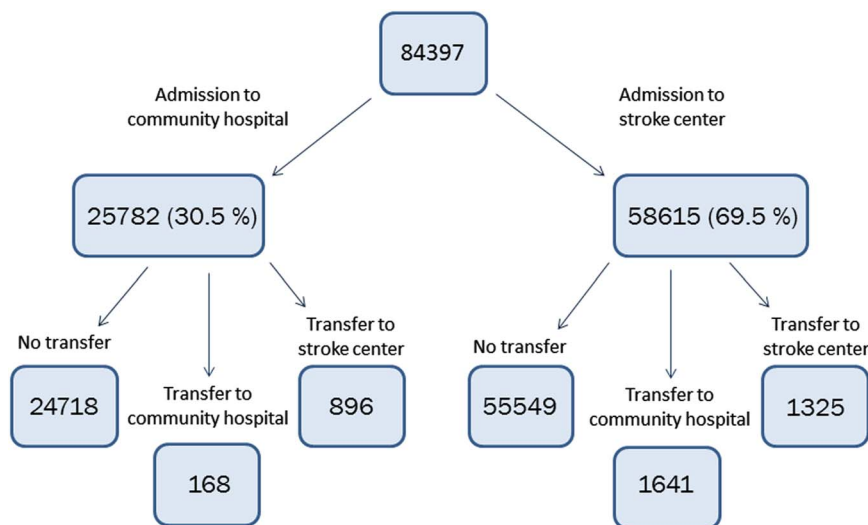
84397

Admission to community hospital

Admission to stroke center

25782 (30.5 %)

58615 (69.5 %)

No transfer

24718

Transfer to community hospital

168

Transfer to stroke center

896

No transfer

55549

Transfer to community hospital

1641

Transfer to stroke center

1325